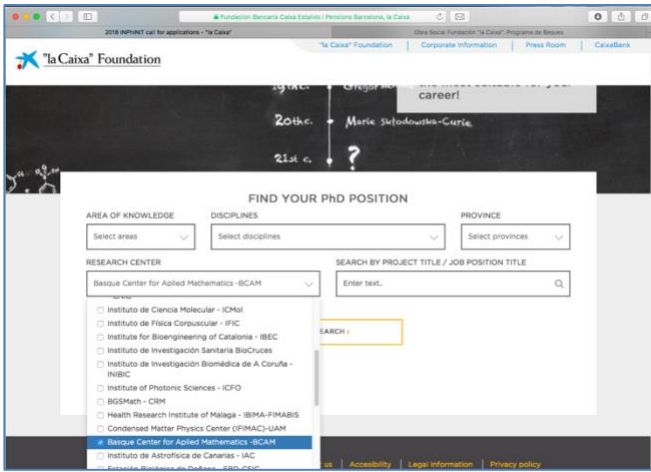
Fundacion Bancaria Caixa Estalvis i Pensions Barcelona, la Caixa

2018 INPHINIT call for applications - "la Caixa"

Obra Social Fundación "la Caixa". Programa de Becas

"la Caixa" Foundation

"la Caixa" Foundation | Corporate Information | Press Room | CaixaBank

19th c. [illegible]

20th c. Marie Skłodowska-Curie

21st c. ?

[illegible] the most suitable for your career!

FIND YOUR PhD POSITION

AREA OF KNOWLEDGE

Select areas

DISCIPLINES

Select disciplines

PROVINCE

Select provinces

RESEARCH CENTER

Basque Center for Aplied Mathematics -BCAM

SEARCH BY PROJECT TITLE / JOB POSITION TITLE

Enter text..

SEARCH ›

Instituto de Ciencia Molecular - ICMol
Instituto de Física Corpuscular - IFIC
Institute for Bioengineering of Catalonia - IBEC
Instituto de Investigación Sanitaria BioCruces
Instituto de Investigación Biomédica de A Coruña - INIBIC
Institute of Photonic Sciences - ICFO
BGSMath - CRM
Health Research Institute of Malaga - IBIMA-FIMABIS
Condensed Matter Physics Center (IFIMAC)-UAM
Basque Center for Aplied Mathematics -BCAM
Instituto de Astrofísica de Canarias - IAC
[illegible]

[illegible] us | Accessibility | Legal information | Privacy policy